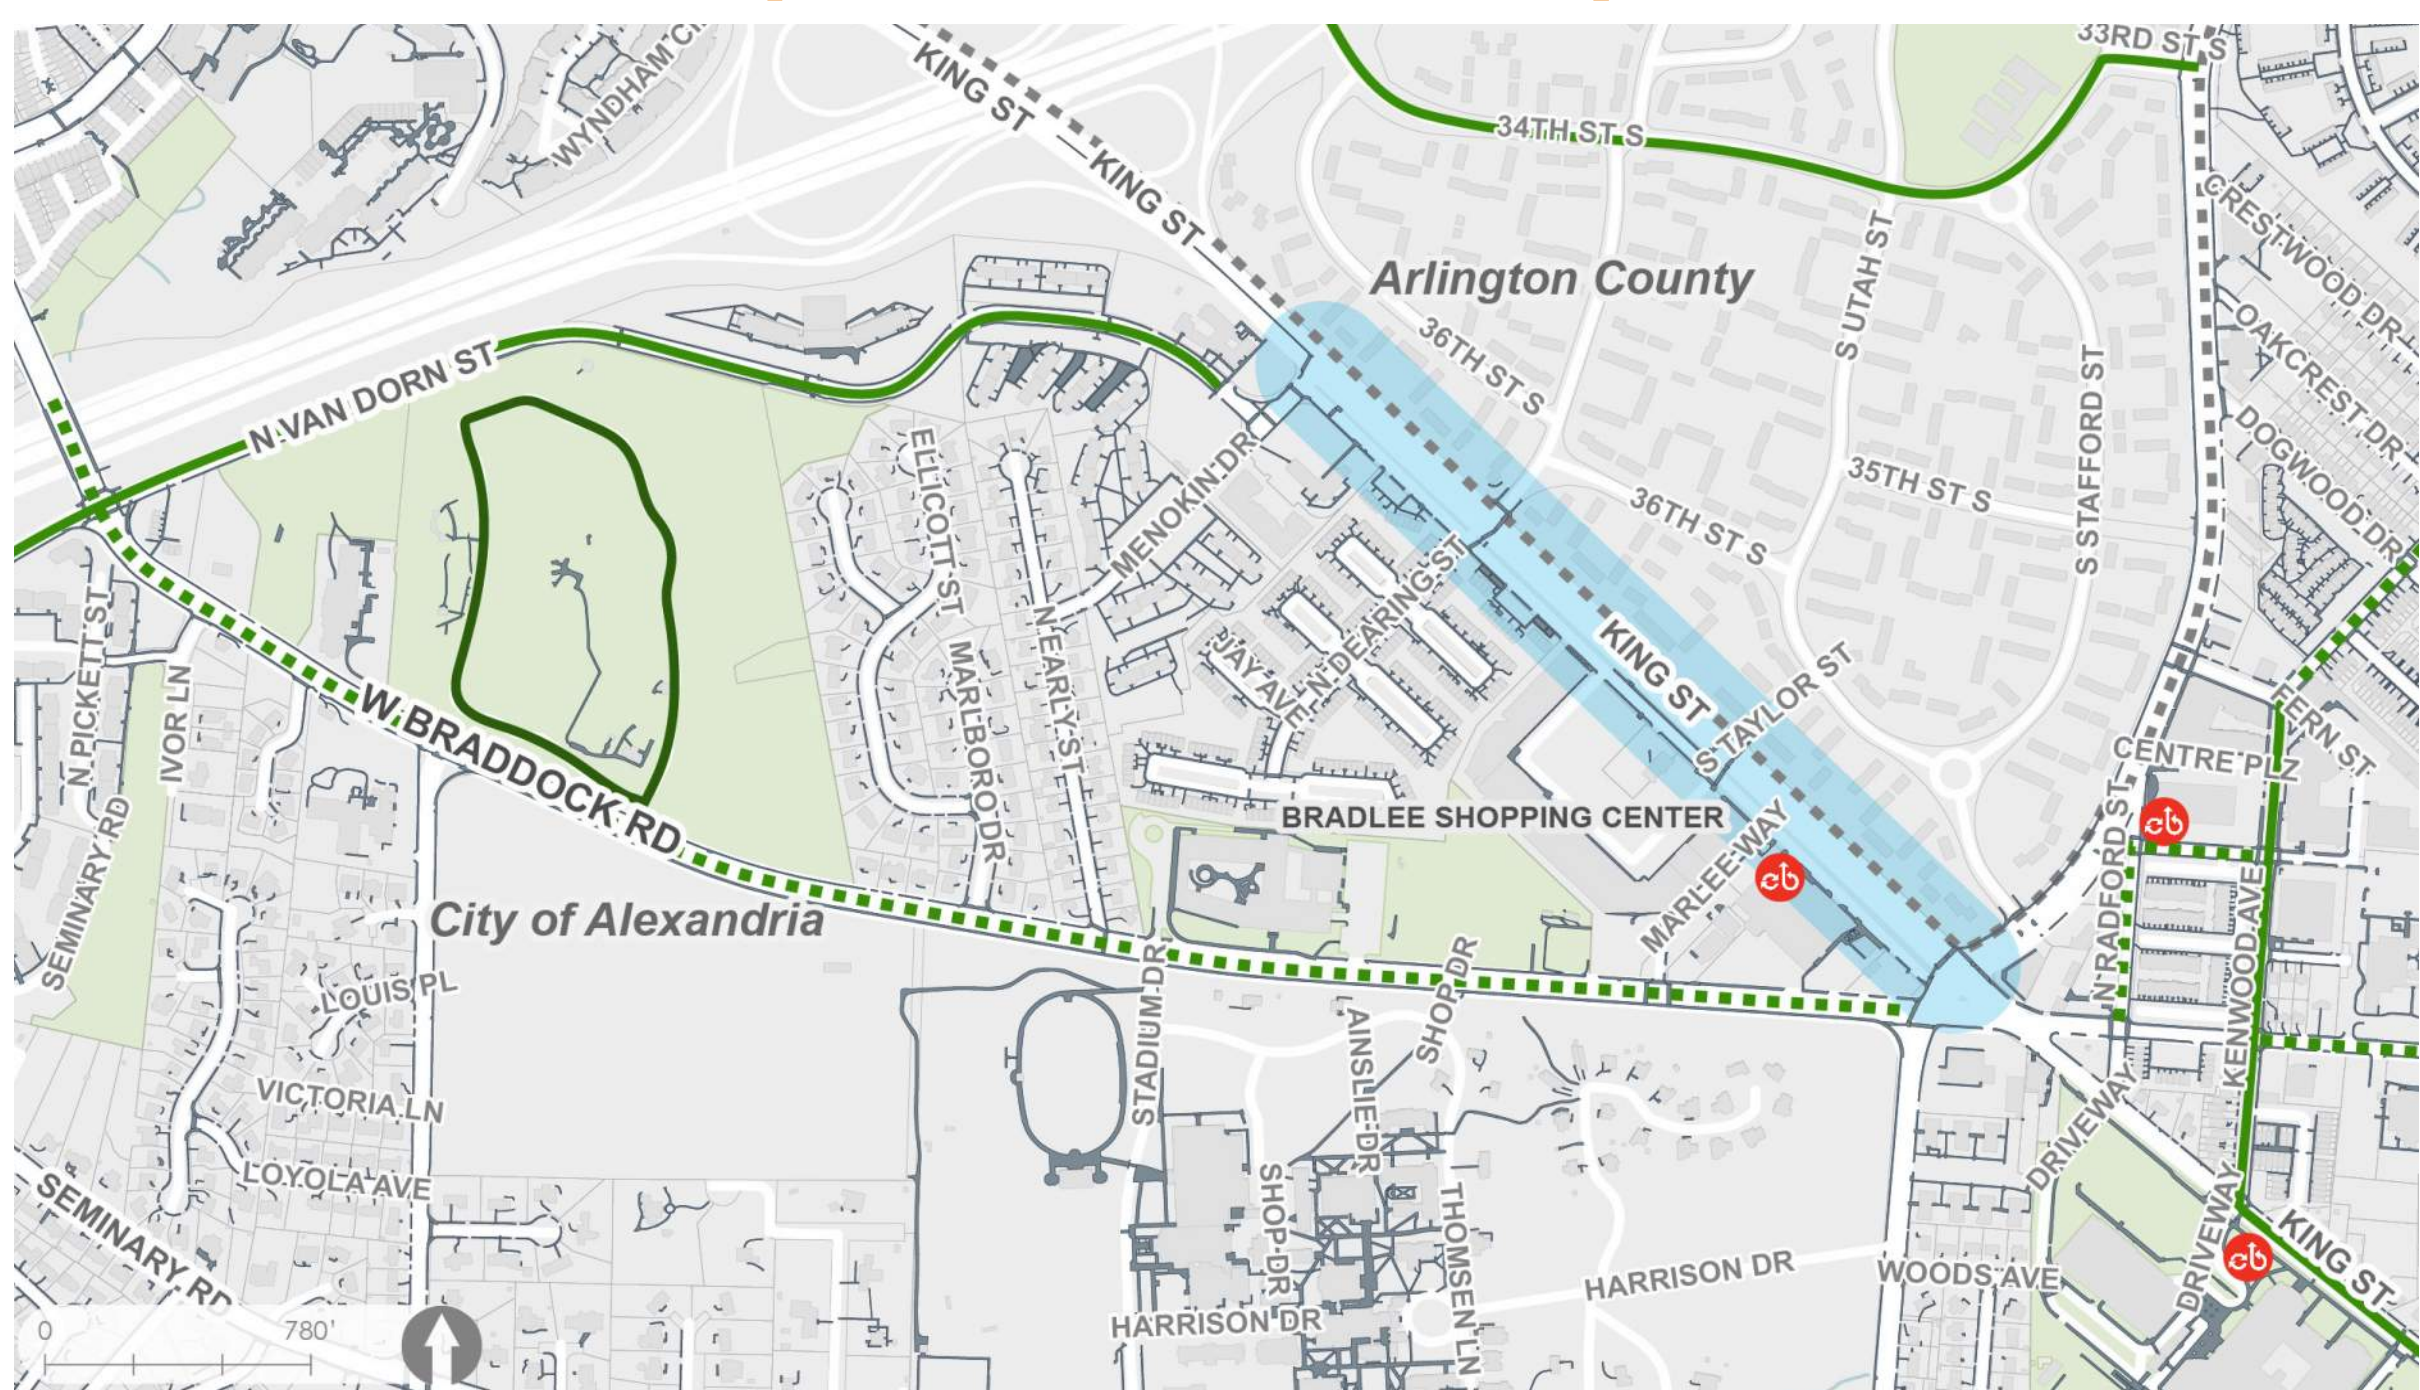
KING ST
WYNDHAM CIR
KING ST
33RD ST S
34TH ST S
Arlington County
S UTAH ST
CRESTWOOD DR
OAKCREST DR
DOGWOOD DR
36TH ST S
N VAN DORN ST
ELLICOTT ST
MENOKIN DR
35TH ST S
36TH ST S
S STAFFORD ST
N PICKETT ST
IVOR LN
W BRADDOCK RD
MARLBORO DR
N EARLY ST
JAY AVE
N DEARING ST
KING ST
S TAYLOR ST
FERN ST
CENTRE PLZ
BRADLEE SHOPPING CENTER
MARLEE WAY
N RADFORD ST
KENWOOD AVE
SEMINARY RD
City of Alexandria
LOUIS PL
STADIUM DR
AINSLIE DR
SHOP DR
VICTORIA LN
LOYOLA AVE
DRIVEWAY
DRIVEWAY
KING ST
SEMINARY RD
SHOP DR
THOMSEN LN
HARRISON DR
WOODS AVE
HARRISON DR
0
780'